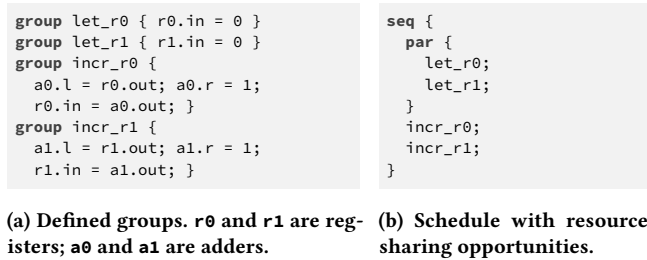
```
group let_r0 { r0.in = 0 }
group let_r1 { r1.in = 0 }
group incr_r0 {
  a0.l = r0.out; a0.r = 1;
  r0.in = a0.out; }
group incr_r1 {
  a1.l = r1.out; a1.r = 1;
  r1.in = a1.out; }
```

(a) Defined groups. r0 and r1 are registers; a0 and a1 are adders.

```
seq {
  par {
    let_r0;
    let_r1;
  }
  incr_r0;
  incr_r1;
}
```

(b) Schedule with resource sharing opportunities.